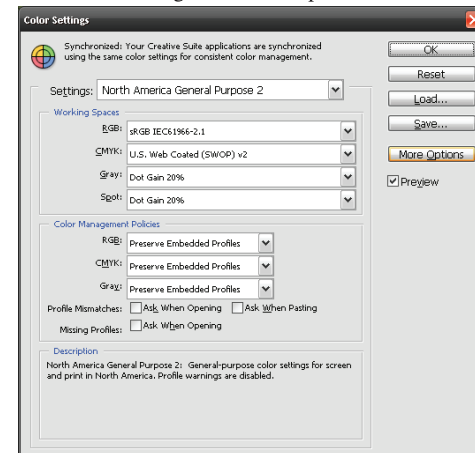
Color Settings

Synchronized: Your Creative Suite applications are synchronized using the same color settings for consistent color management.

Settings: North America General Purpose 2

Working Spaces

RGB: sRGB IEC61966-2.1

CMYK: U.S. Web Coated (SWOP) v2

Gray: Dot Gain 20%

Spot: Dot Gain 20%

Color Management Policies

RGB: Preserve Embedded Profiles

CMYK: Preserve Embedded Profiles

Gray: Preserve Embedded Profiles

Profile Mismatches: Ask When Opening Ask When Pasting

Missing Profiles: Ask When Opening

Description

North America General Purpose 2: General-purpose color settings for screen and print in North America. Profile warnings are disabled.

OK

Reset

Load...

Save...

More Options

Preview